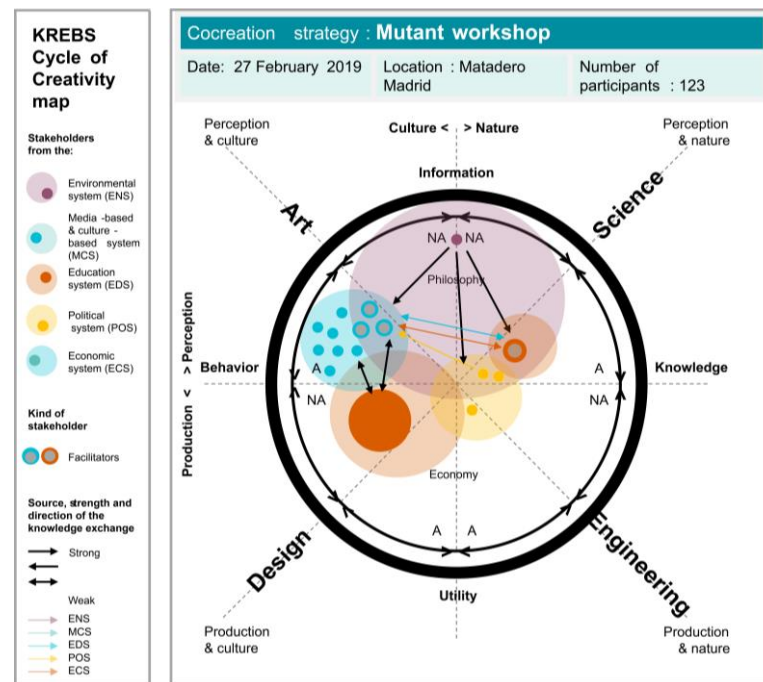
KREBS Cycle of Creativity map

Stakeholders from the:

Environmental system (ENS)

Media -based & culture - based system (MCS)

Education system (EDS)

Political system (POS)

Economic system (ECS)

Kind of stakeholder

Facilitators

Source, strength and direction of the knowledge exchange

Strong

Weak

ENS
MCS
EDS
POS
ECS

Cocreation strategy : Mutant workshop

Date: 27 February 2019

Location : Matadero Madrid

Number of participants : 123

Perception & culture

Culture < > Nature

Perception & nature

Information

Art

Science

NA NA

Philosophy

Production < > Perception

Behavior

A

NA

A

Knowledge

NA

Economy

A A

Design

Engineering

Utility

Production & culture

Production & nature